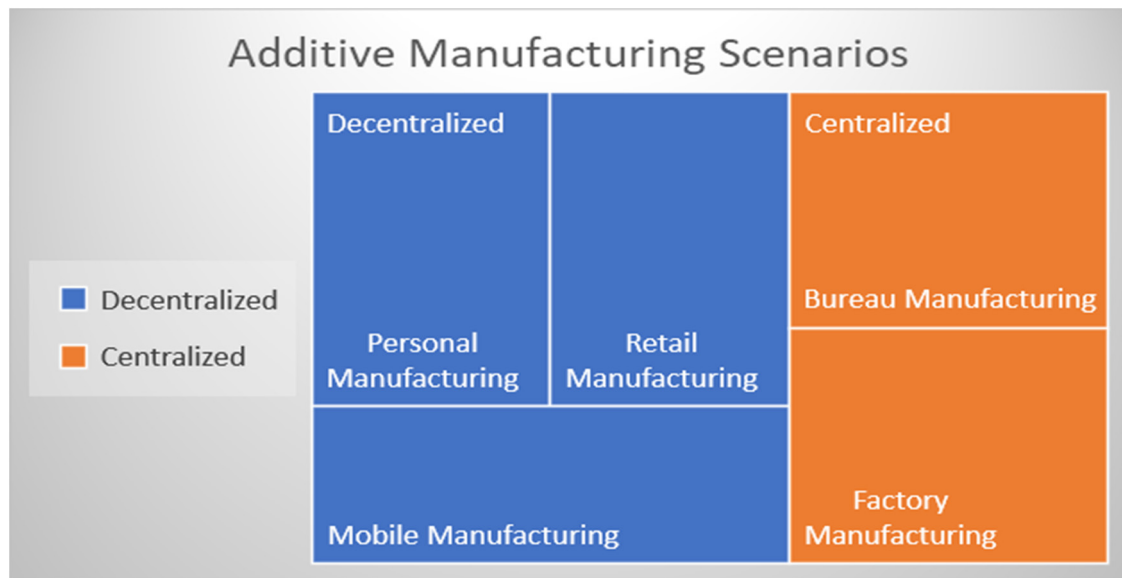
Additive Manufacturing Scenarios

Decentralized
Centralized

Decentralized

Personal Manufacturing

Retail Manufacturing

Centralized

Bureau Manufacturing

Mobile Manufacturing

Factory Manufacturing